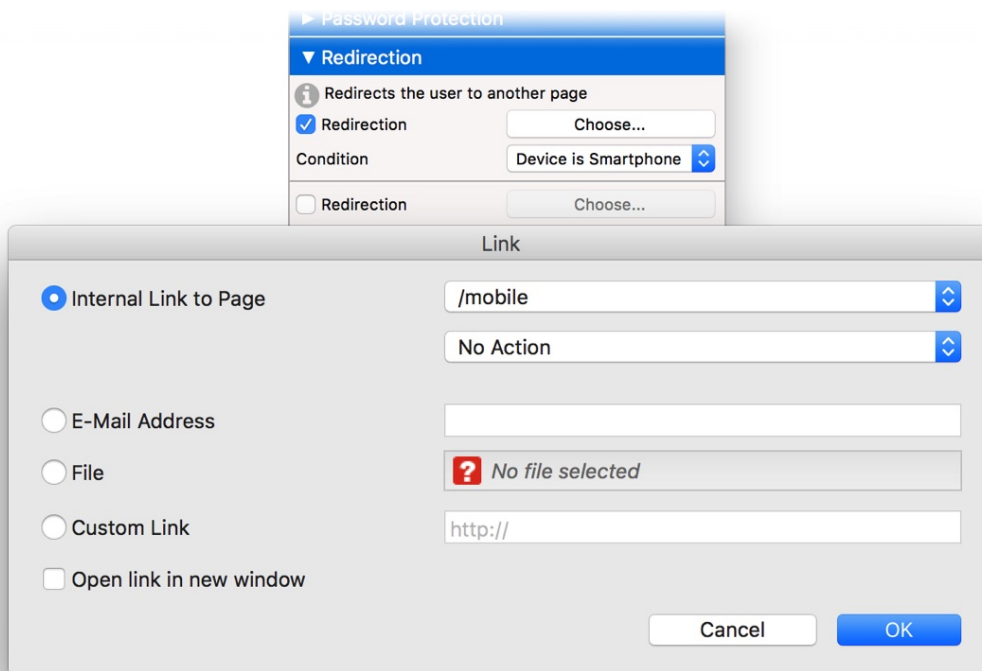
► Password Protection

▼ Redirection

Redirects the user to another page

Redirection Choose...

Condition Device is Smartphone

Redirection Choose...

Link

Internal Link to Page /mobile

No Action

E-Mail Address

File No file selected

Custom Link http://

Open link in new window

Cancel OK